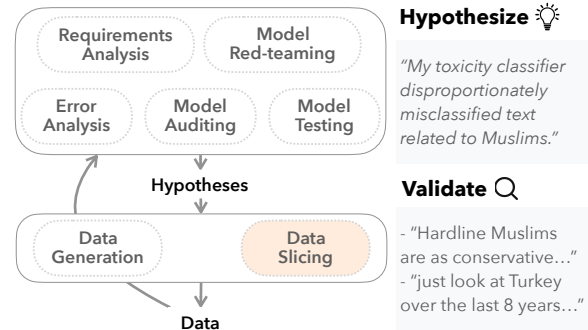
Requirements Analysis

Model Red-teaming

Error Analysis

Model Auditing

Model Testing

Hypotheses

Data Generation

Data Slicing

Data

Hypothesize

"My toxicity classifier disproportionately misclassified text related to Muslims."

Validate

- "Hardline Muslims are as conservative…"
- "just look at Turkey over the last 8 years…"